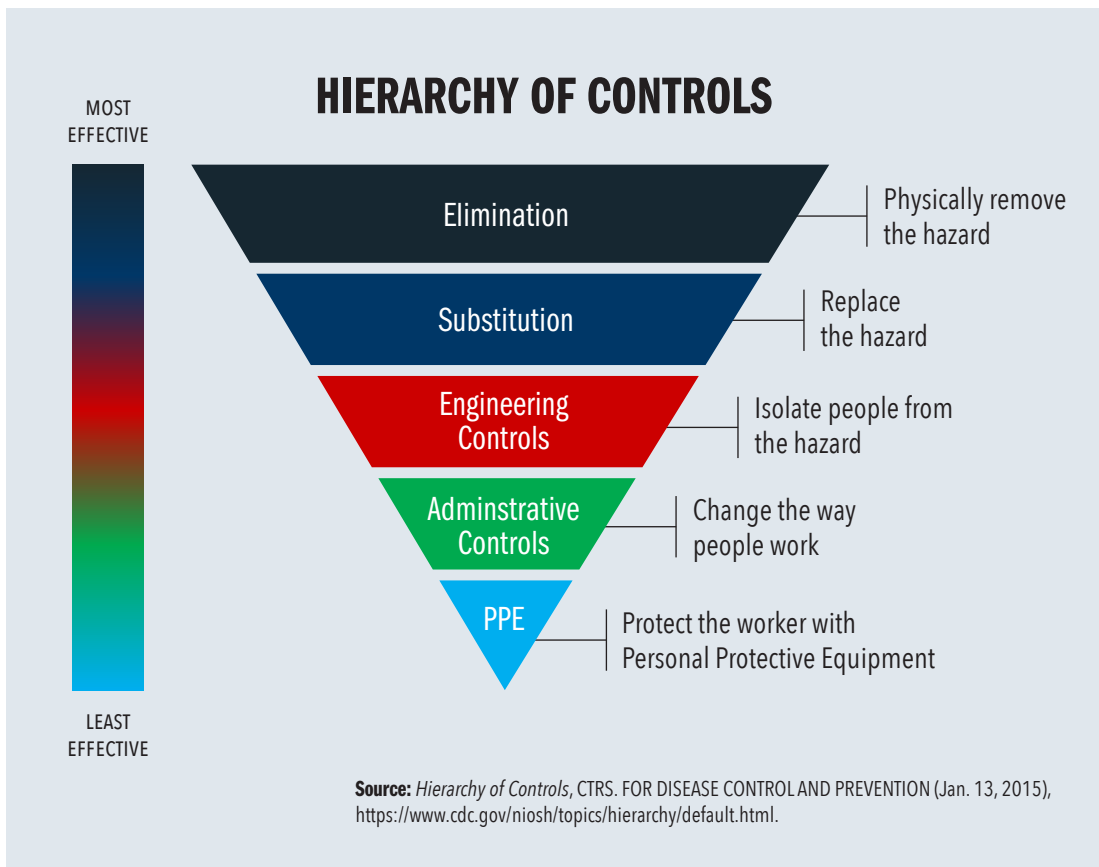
HIERARCHY OF CONTROLS

MOST EFFECTIVE

Elimination

Physically remove the hazard

Substitution

Replace the hazard

Engineering Controls

Isolate people from the hazard

Adminstrative Controls

Change the way people work

PPE

Protect the worker with Personal Protective Equipment

LEAST EFFECTIVE

**Source:** *Hierarchy of Controls*, CTRS. FOR DISEASE CONTROL AND PREVENTION (Jan. 13, 2015), https://www.cdc.gov/niosh/topics/hierarchy/default.html.